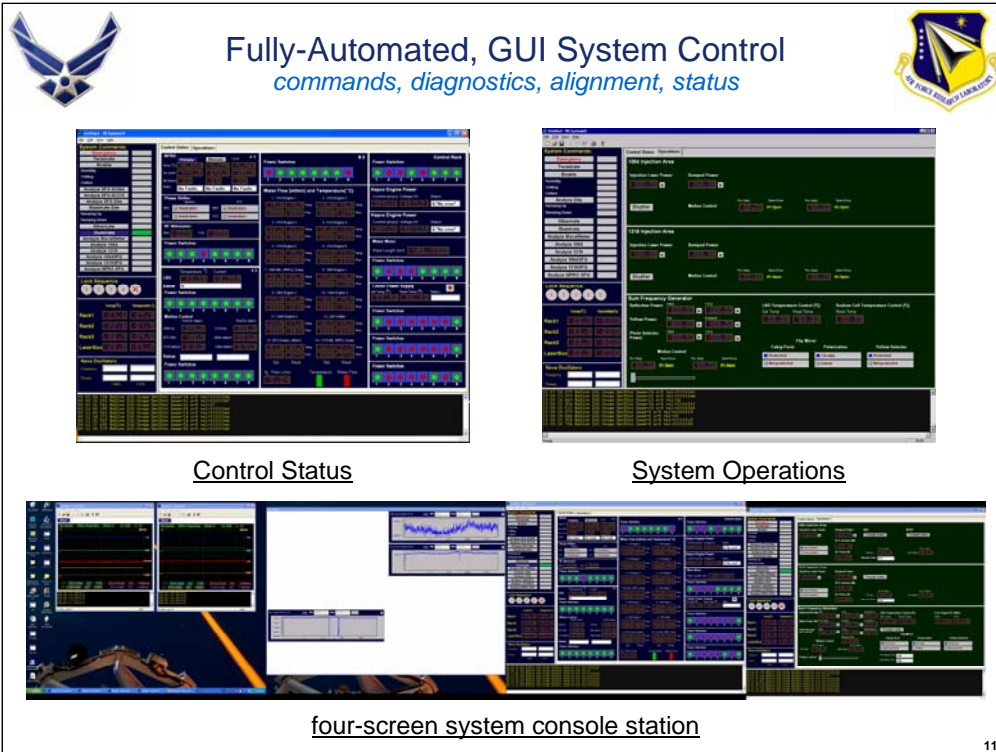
Fully-Automated, GUI System Control

commands, diagnostics, alignment, status

System Commands

Control Status

Operations

Power Switches

Control Rack

Water Flow (ml/min) and Temperature(°C)

Kapco Engine Power

Phase Shifter

RF Attenuator

Lock Sequence

Nova Oscillators

System Commands

1064 Injection Area

Injection Laser Power

Dumped Power

Shutter

Motion Control

1319 Injection Area

Sum Frequency Generator

Control Status

System Operations

four-screen system console station

11